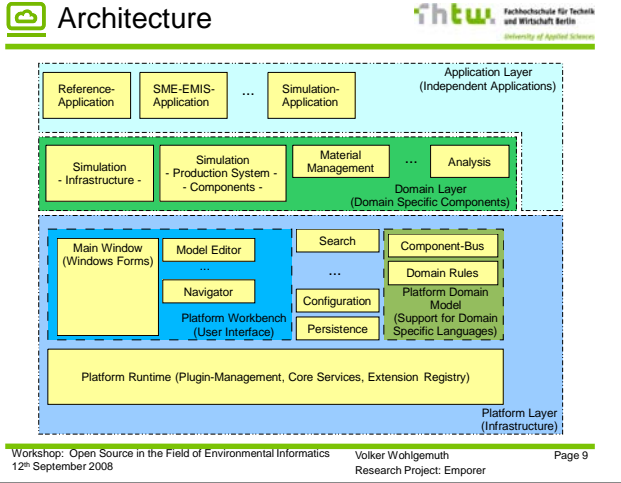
Architecture

htw. Fachhochschule für Technik und Wirtschaft Berlin
University of Applied Sciences

Reference-Application

SME-EMIS-Application

...

Simulation-Application

Application Layer
(Independent Applications)

Simulation
- Infrastructure -

Simulation
- Production System -
- Components -

Material
Management

...

Analysis

Domain Layer
(Domain Specific Components)

Main Window
(Windows Forms)

Model Editor

...

Navigator

Platform Workbench
(User Interface)

Search

...

Configuration

Persistence

Component-Bus

Domain Rules

Platform Domain Model
(Support for Domain Specific Languages)

Platform Runtime (Plugin-Management, Core Services, Extension Registry)

Platform Layer
(Infrastructure)

Workshop: Open Source in the Field of Environmental Informatics
12th September 2008

Volker Wohlgemuth
Research Project: Emporer

Page 9